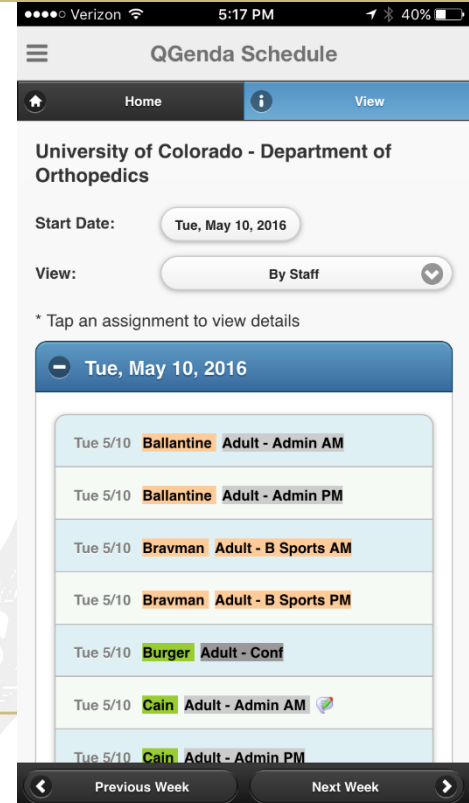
●●●●○ Verizon 5:17 PM 40%

QGenda Schedule

Home

View

University of Colorado - Department of Orthopedics

Start Date: Tue, May 10, 2016

View: By Staff

* Tap an assignment to view details

Tue, May 10, 2016

Tue 5/10 Ballantine Adult - Admin AM

Tue 5/10 Ballantine Adult - Admin PM

Tue 5/10 Bravman Adult - B Sports AM

Tue 5/10 Bravman Adult - B Sports PM

Tue 5/10 Burger Adult - Conf

Tue 5/10 Cain Adult - Admin AM

Tue 5/10 Cain Adult - Admin PM

Previous Week

Next Week